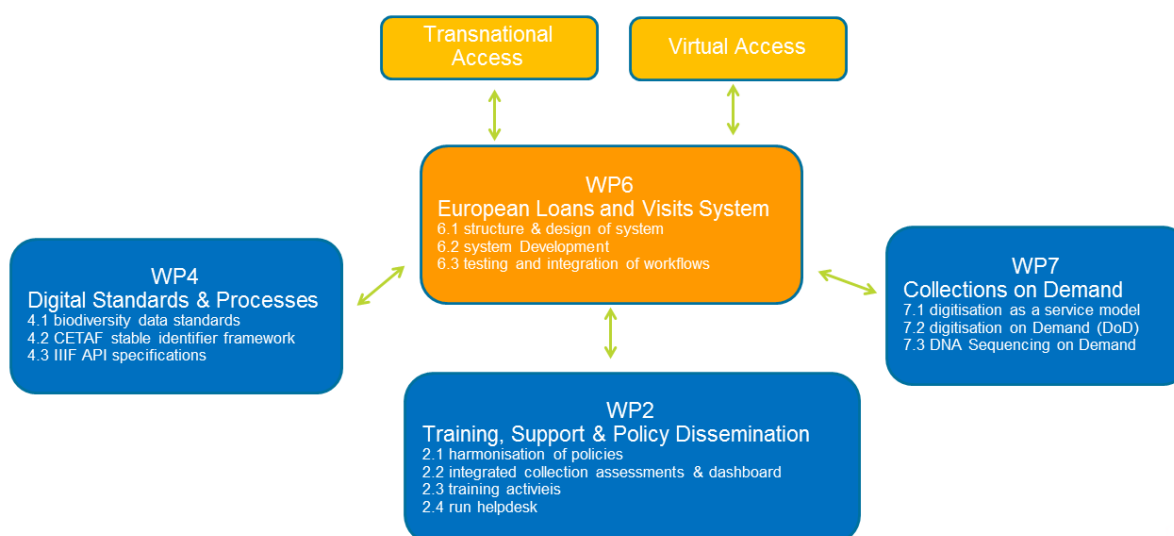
Transnational Access

Virtual Access

WP6
European Loans and Visits System
6.1 structure & design of system
6.2 system Development
6.3 testing and integration of workflows

WP4
Digital Standards & Processes
4.1 biodiversity data standards
4.2 CETAF stable identifier framework
4.3 IIIF API specifications

WP7
Collections on Demand
7.1 digitisation as a service model
7.2 digitisation on Demand (DoD)
7.3 DNA Sequencing on Demand

WP2
Training, Support & Policy Dissemination
2.1 harmonisation of policies
2.2 integrated collection assessments & dashboard
2.3 training activieis
2.4 run helpdesk